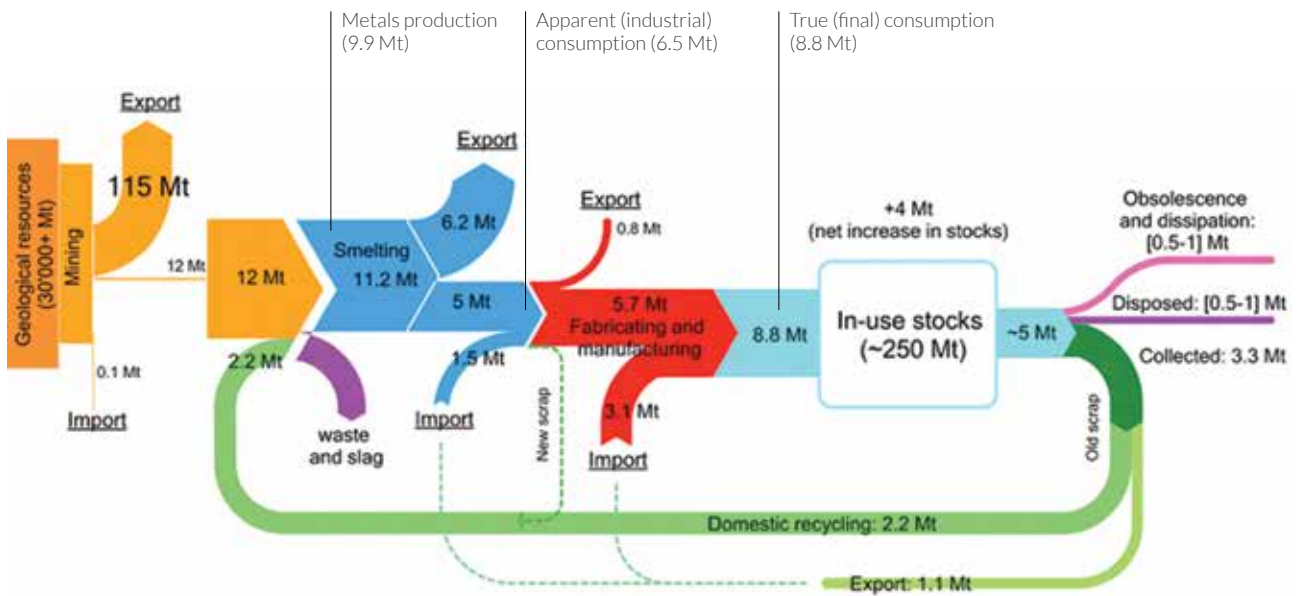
Metals production (9.9 Mt)

Apparent (industrial) consumption (6.5 Mt)

True (final) consumption (8.8 Mt)

Export

115 Mt

Geological resources (30'000+ Mt)

Mining

12 Mt

0.1 Mt

Import

12 Mt

2.2 Mt

Export

6.2 Mt

Smelting 11.2 Mt

5 Mt

1.5 Mt

Import

waste and slag

Export

0.8 Mt

5.7 Mt Fabricating and manufacturing

3.1 Mt

Import

New scrap

8.8 Mt

+4 Mt (net increase in stocks)

In-use stocks (~250 Mt)

~5 Mt

Obsolescence and dissipation: [0.5-1] Mt

Disposed: [0.5-1] Mt

Collected: 3.3 Mt

Old scrap

Domestic recycling: 2.2 Mt

Export: 1.1 Mt